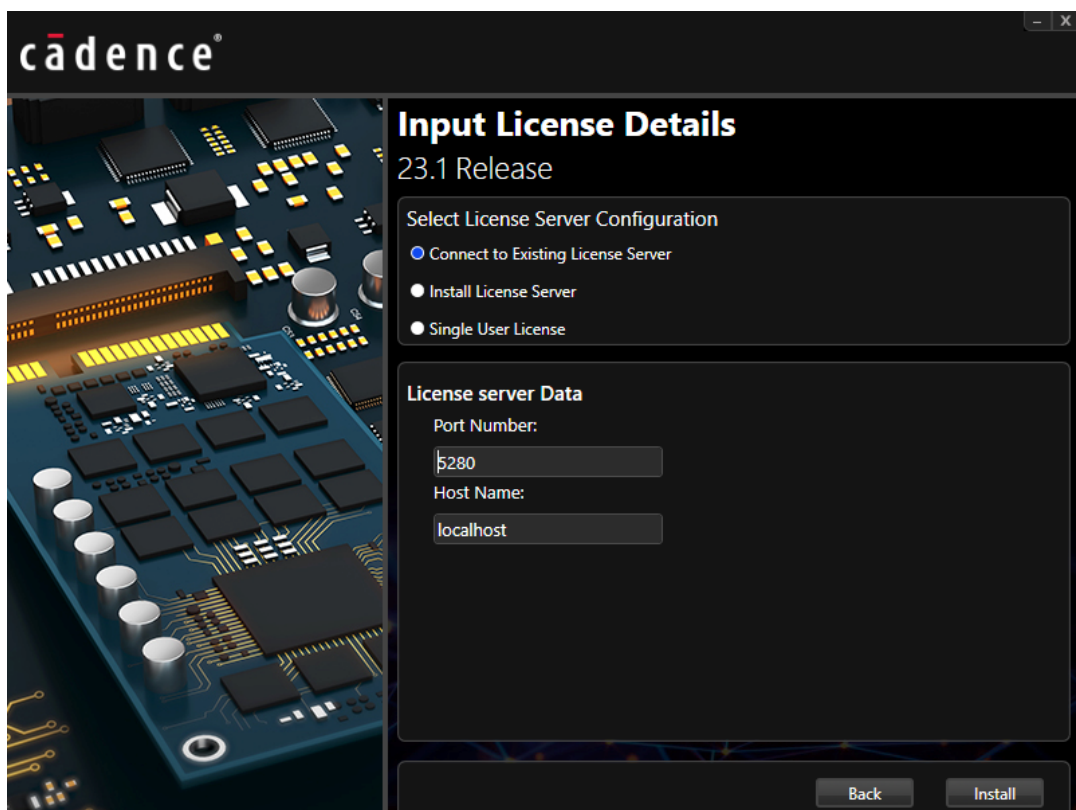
cādence®

– X

Input License Details
23.1 Release

Select License Server Configuration
Connect to Existing License Server
Install License Server
Single User License

License server Data
Port Number:
5280
Host Name:
localhost

Back
Install